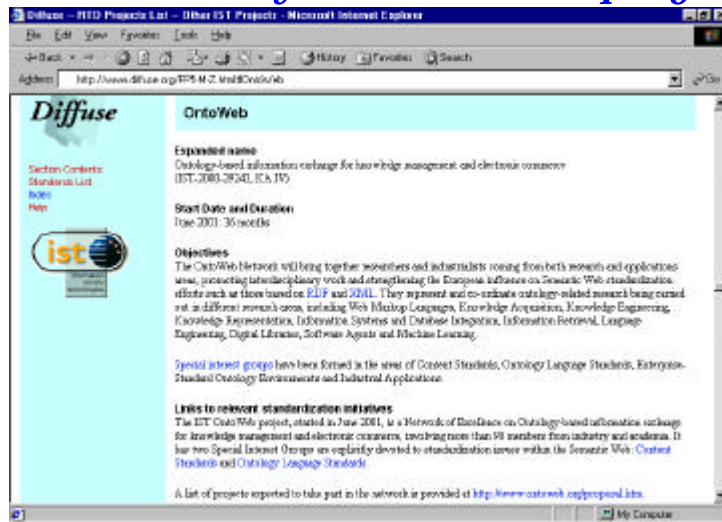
Diffuse - RTD Projects List - Other IST Projects - Microsoft Internet Explorer

File Edit View Favorites Tools Help

Back Forward Stop Refresh Home Search Favorites History

Address http://www.diffuse.org/RPR-M-Z.html#OntoWeb Go

Diffuse

Section Contents
Standards List
Index
Help

ist

OntoWeb

Expanded name
Ontology-based information exchange for knowledge management and electronic commerce (IST-2000-29243, KA IV)

Start Date and Duration
June 2001: 36 months

Objectives
The OntoWeb Network will bring together researchers and industrialists coming from both research and applications areas, promoting interdisciplinary work and strengthening the European influence on Semantic Web standardisation efforts such as those based on RDF and XML. They represent and co-ordinate ontology-related research being carried out in different research areas, including Web Markup Languages, Knowledge Acquisition, Knowledge Engineering, Knowledge Representation, Information Systems and Database Integration, Information Retrieval, Language Engineering, Digital Libraries, Software Agents and Machine Learning.

Special interest groups have been formed in the areas of Content Standards, Ontology Language Standards, Enterprise-Standard Ontology Environments and Industrial Applications.

Links to relevant standardization initiatives
The IST OntoWeb project, started in June 2001, is a Network of Excellence on Ontology-based information exchange for knowledge management and electronic commerce, involving more than 90 members from industry and academia. It has two Special Interest Groups are explicitly devoted to standardization issues within the Semantic Web: Content Standards and Ontology Language Standards.

A list of projects expected to take part in the network is provided at http://www.ontoweb.org/proposal.htm.

My Computer